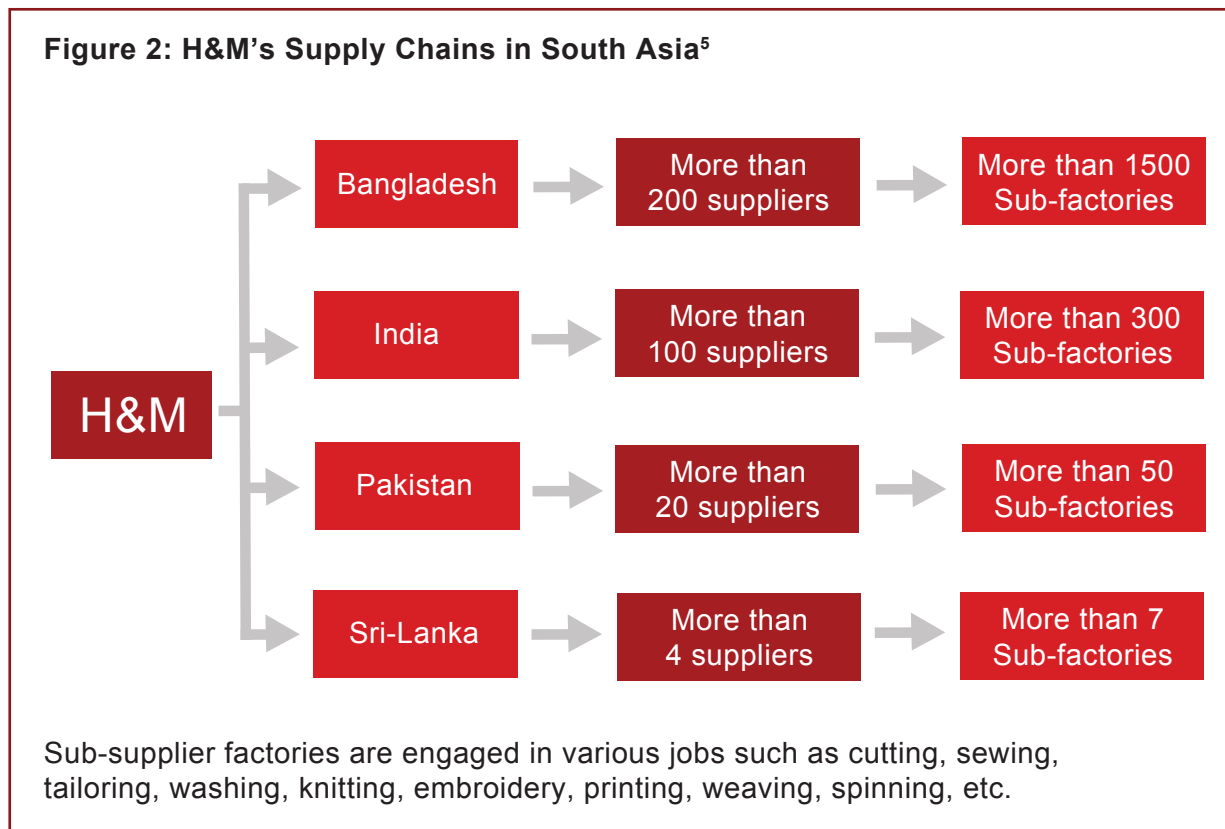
Figure 2: H&M's Supply Chains in South Asia$^5$

H&M

Bangladesh

More than 200 suppliers

More than 1500 Sub-factories

India

More than 100 suppliers

More than 300 Sub-factories

Pakistan

More than 20 suppliers

More than 50 Sub-factories

Sri-Lanka

More than 4 suppliers

More than 7 Sub-factories

Sub-supplier factories are engaged in various jobs such as cutting, sewing, tailoring, washing, knitting, embroidery, printing, weaving, spinning, etc.